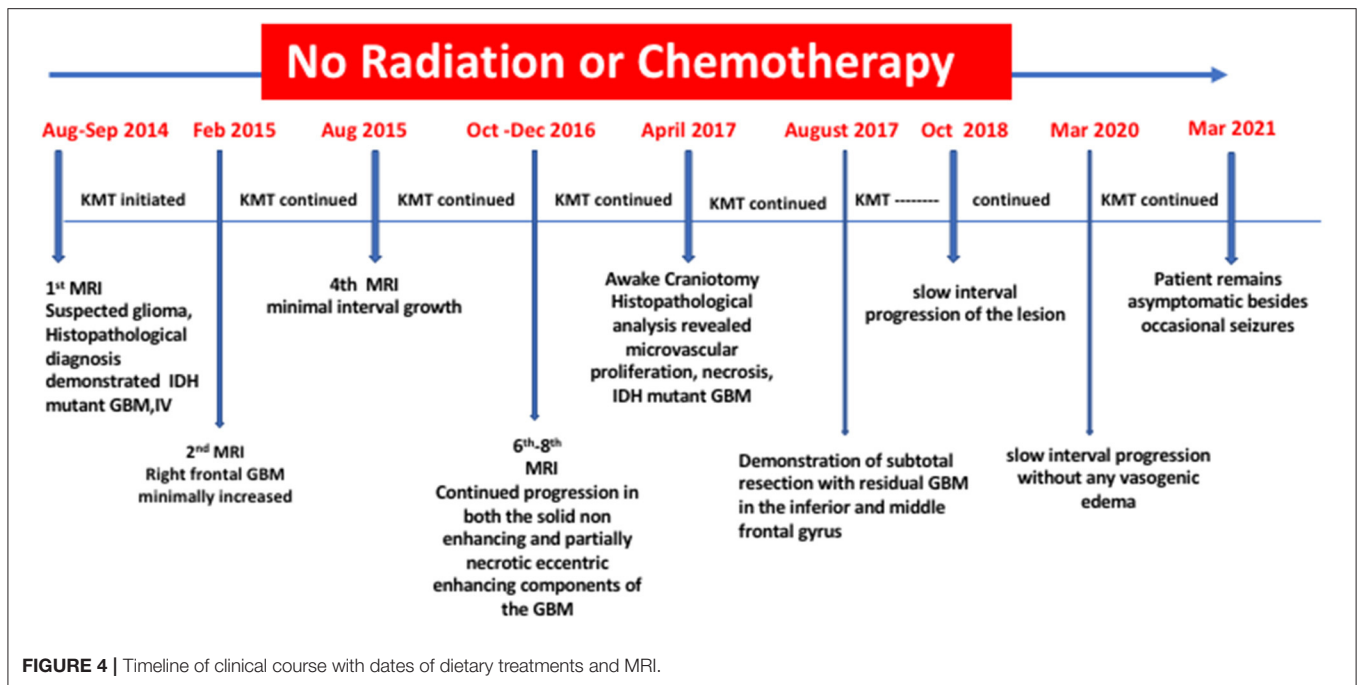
No Radiation or Chemotherapy

Aug-Sep 2014 Feb 2015 Aug 2015 Oct -Dec 2016 April 2017 August 2017 Oct 2018 Mar 2020 Mar 2021

KMT initiated KMT continued KMT continued KMT continued KMT continued KMT -------- continued KMT continued

1$^{st}$ MRI Suspected glioma, Histopathological diagnosis demonstrated IDH mutant GBM,IV

2$^{nd}$ MRI Right frontal GBM minimally increased

4th MRI minimal interval growth

6$^{th}$-8$^{th}$ MRI Continued progression in both the solid non enhancing and partially necrotic eccentric enhancing components of the GBM

Awake Craniotomy Histopathological analysis revealed microvascular proliferation, necrosis, IDH mutant GBM

Demonstration of subtotal resection with residual GBM in the inferior and middle frontal gyrus

slow interval progression of the lesion

slow interval progression without any vasogenic edema

Patient remains asymptomatic besides occasional seizures

FIGURE 4 | Timeline of clinical course with dates of dietary treatments and MRI.